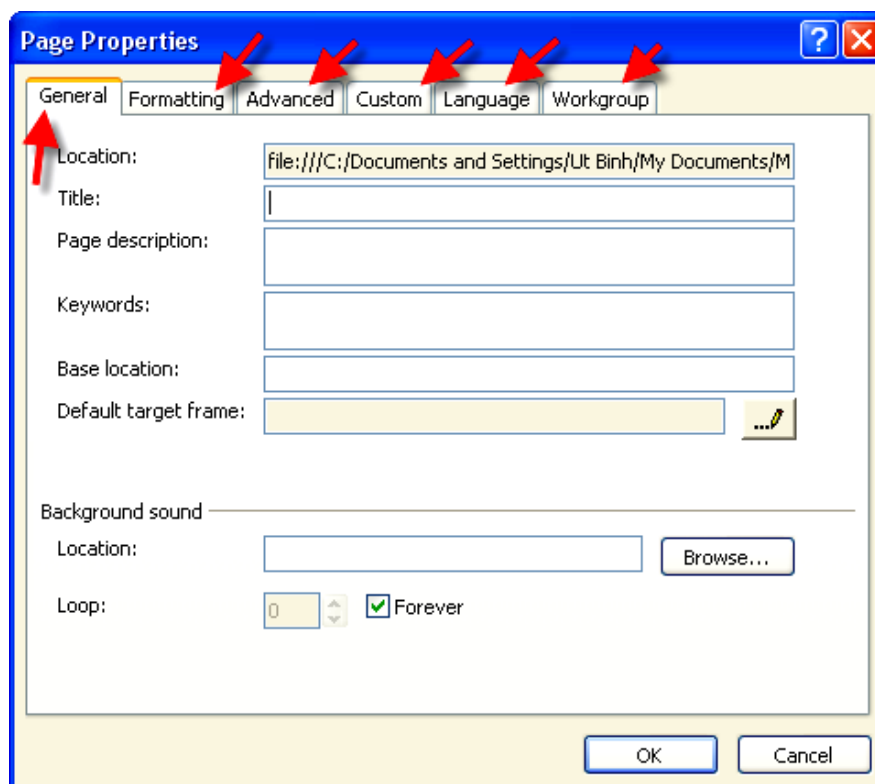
Page Properties

?

General | Formatting | Advanced | Custom | Language | Workgroup

Location: file:///C:/Documents and Settings/Ut Binh/My Documents/M

Title:

Page description:

Keywords:

Base location:

Default target frame:

Background sound

Location:

Browse...

Loop: 0

Forever

OK

Cancel